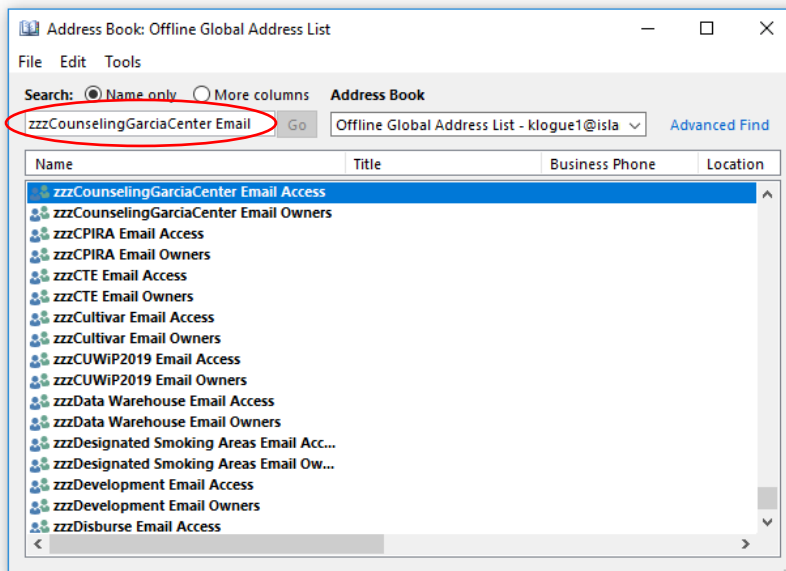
Address Book: Offline Global Address List

File Edit Tools

Search: Name only More columns Address Book

zzzCounselingGarciaCenter Email Go Offline Global Address List - klogue1@isla Advanced Find

| Name | Title | Business Phone | Location |
|---|---|---|---|
| zzzCounselingGarciaCenter Email Access | | | |
| zzzCounselingGarciaCenter Email Owners | | | |
| zzzCPIRA Email Access | | | |
| zzzCPIRA Email Owners | | | |
| zzzCTE Email Access | | | |
| zzzCTE Email Owners | | | |
| zzzCultivar Email Access | | | |
| zzzCultivar Email Owners | | | |
| zzzCUWiP2019 Email Access | | | |
| zzzCUWiP2019 Email Owners | | | |
| zzzData Warehouse Email Access | | | |
| zzzData Warehouse Email Owners | | | |
| zzzDesignated Smoking Areas Email Acc... | | | |
| zzzDesignated Smoking Areas Email Ow... | | | |
| zzzDevelopment Email Access | | | |
| zzzDevelopment Email Owners | | | |
| zzzDisburse Email Access | | | |